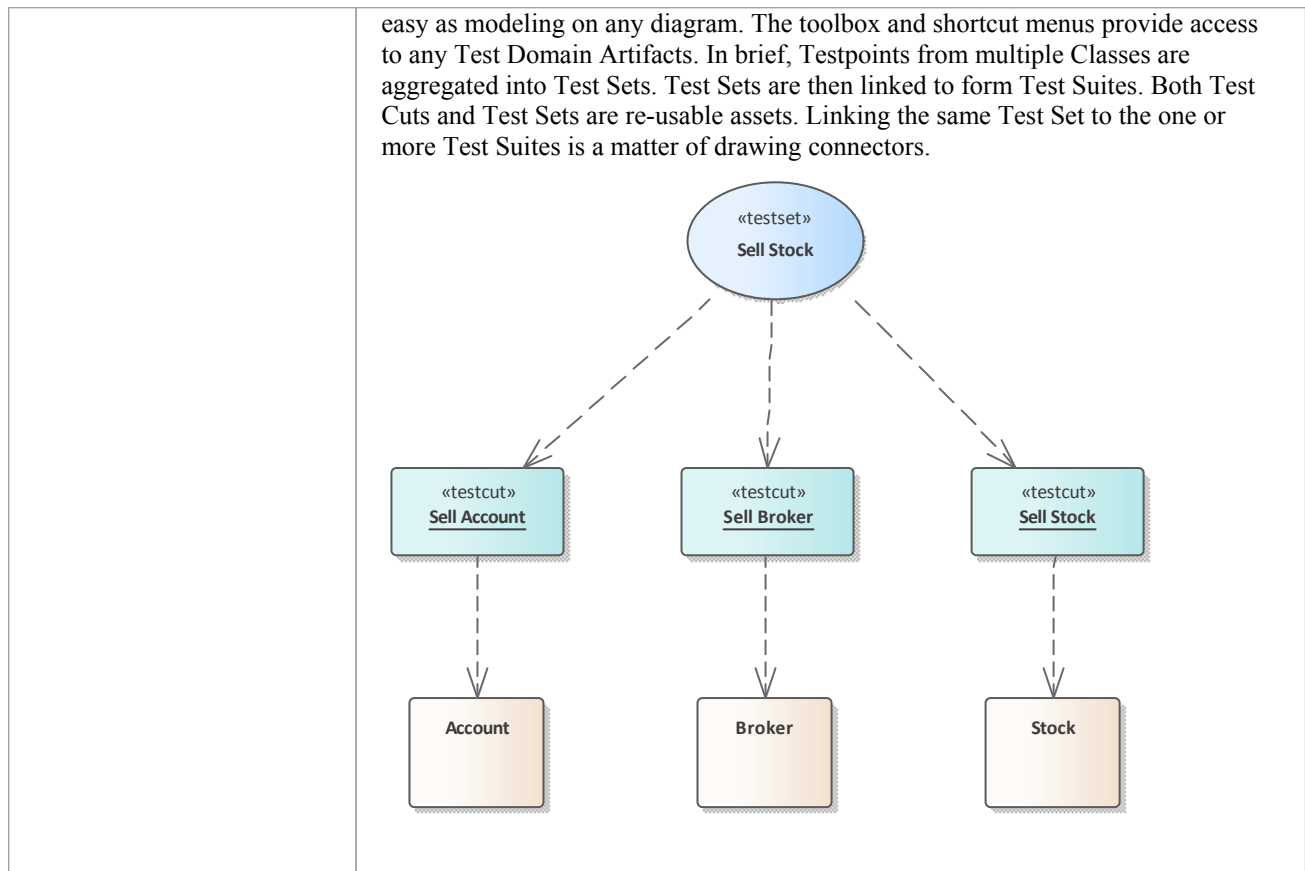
easy as modeling on any diagram. The toolbox and shortcut menus provide access to any Test Domain Artifacts. In brief, Testpoints from multiple Classes are aggregated into Test Sets. Test Sets are then linked to form Test Suites. Both Test Cuts and Test Sets are re-usable assets. Linking the same Test Set to the one or more Test Suites is a matter of drawing connectors.

«testset»
Sell Stock

«testcut»
Sell Account

«testcut»
Sell Broker

«testcut»
Sell Stock

Account

Broker

Stock